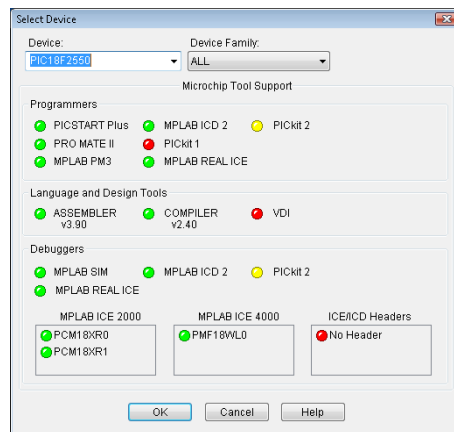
Select Device

Device:
PIC18F2550

Device Family:
ALL

Microchip Tool Support

Programmers
PICSTART Plus
MPLAB ICD 2
PICkit 2
PRO MATE II
PICkit 1
MPLAB PM3
MPLAB REAL ICE

Language and Design Tools
ASSEMBLER v3.90
COMPILER v2.40
VDI

Debuggers
MPLAB SIM
MPLAB ICD 2
PICkit 2
MPLAB REAL ICE

MPLAB ICE 2000
PCM18XR0
PCM18XR1

MPLAB ICE 4000
PMF18WL0

ICE/ICD Headers
No Header

OK
Cancel
Help